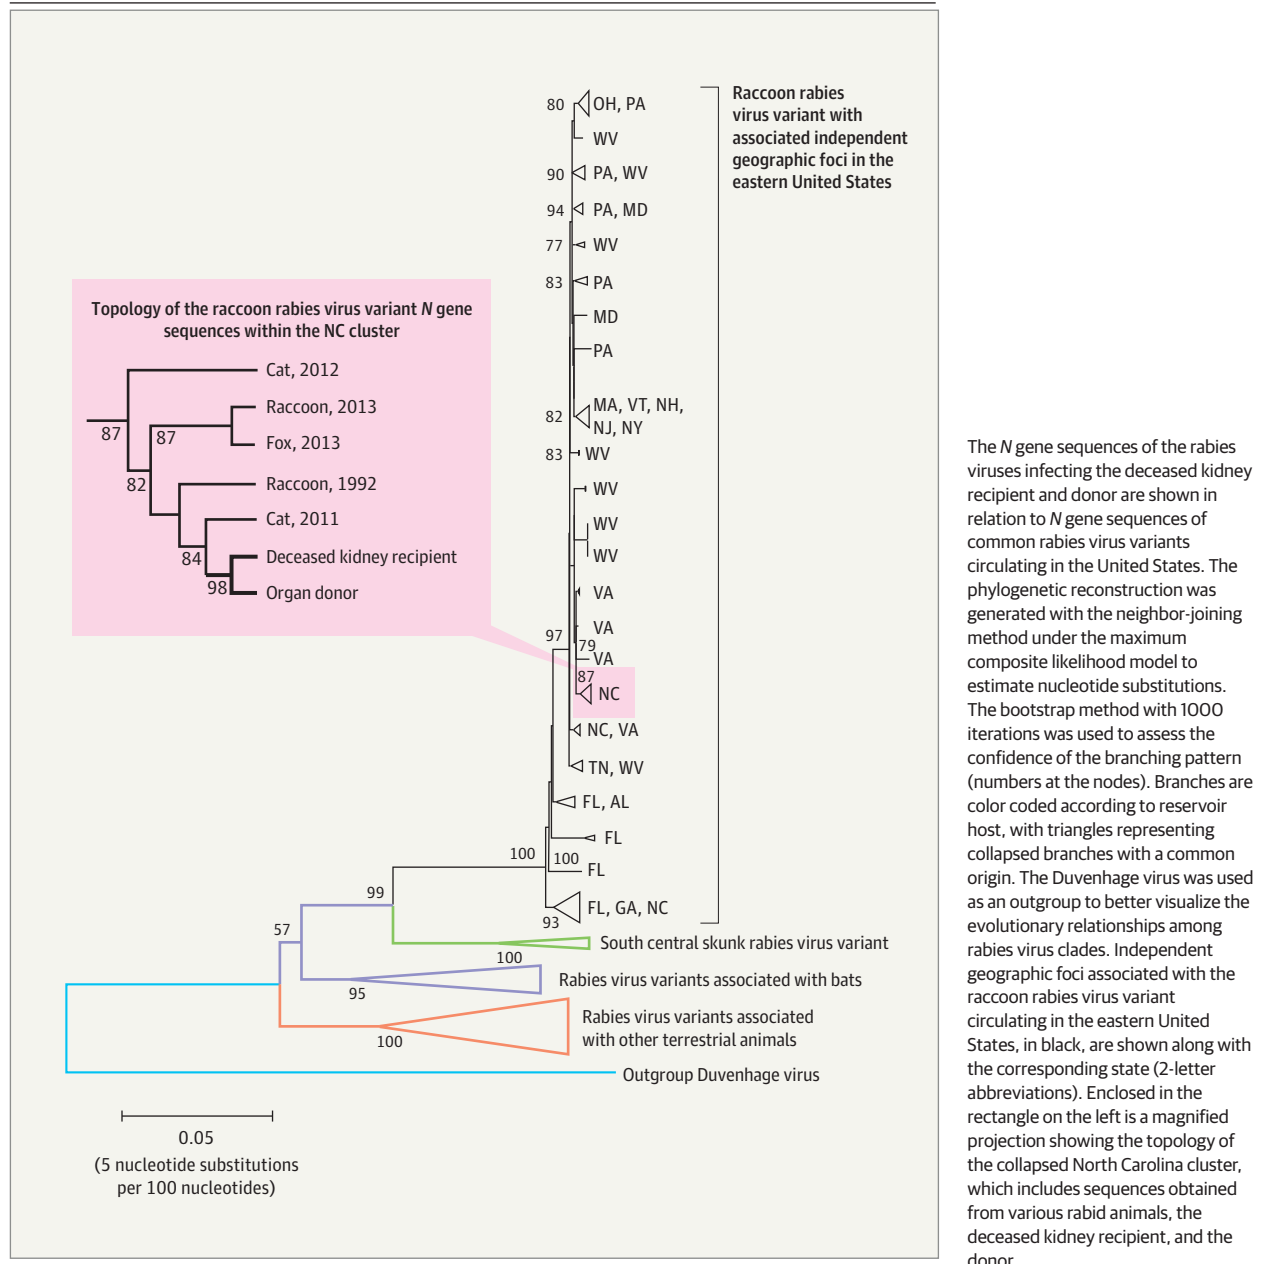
Raccoon rabies virus variant with associated independent geographic foci in the eastern United States

80 OH, PA
WV
90 PA, WV
94 PA, MD
77 WV
83 PA
MD
PA
82 MA, VT, NH, NJ, NY
83 WV
WV
WV
WV
VA
VA
97
79
VA
87
NC
NC, VA
TN, WV
FL, AL
FL
100
100 FL
FL, GA, NC
93
99
South central skunk rabies virus variant
57
100
Rabies virus variants associated with bats
95
Rabies virus variants associated with other terrestrial animals
100
Outgroup Duvenhage virus

Topology of the raccoon rabies virus variant *N* gene sequences within the NC cluster

Cat, 2012
Raccoon, 2013
87
87
Fox, 2013
82
Raccoon, 1992
Cat, 2011
84
Deceased kidney recipient
98
Organ donor

0.05
(5 nucleotide substitutions per 100 nucleotides)

The *N* gene sequences of the rabies viruses infecting the deceased kidney recipient and donor are shown in relation to *N* gene sequences of common rabies virus variants circulating in the United States. The phylogenetic reconstruction was generated with the neighbor-joining method under the maximum composite likelihood model to estimate nucleotide substitutions. The bootstrap method with 1000 iterations was used to assess the confidence of the branching pattern (numbers at the nodes). Branches are color coded according to reservoir host, with triangles representing collapsed branches with a common origin. The Duvenhage virus was used as an outgroup to better visualize the evolutionary relationships among rabies virus clades. Independent geographic foci associated with the raccoon rabies virus variant circulating in the eastern United States, in black, are shown along with the corresponding state (2-letter abbreviations). Enclosed in the rectangle on the left is a magnified projection showing the topology of the collapsed North Carolina cluster, which includes sequences obtained from various rabid animals, the deceased kidney recipient, and the donor.